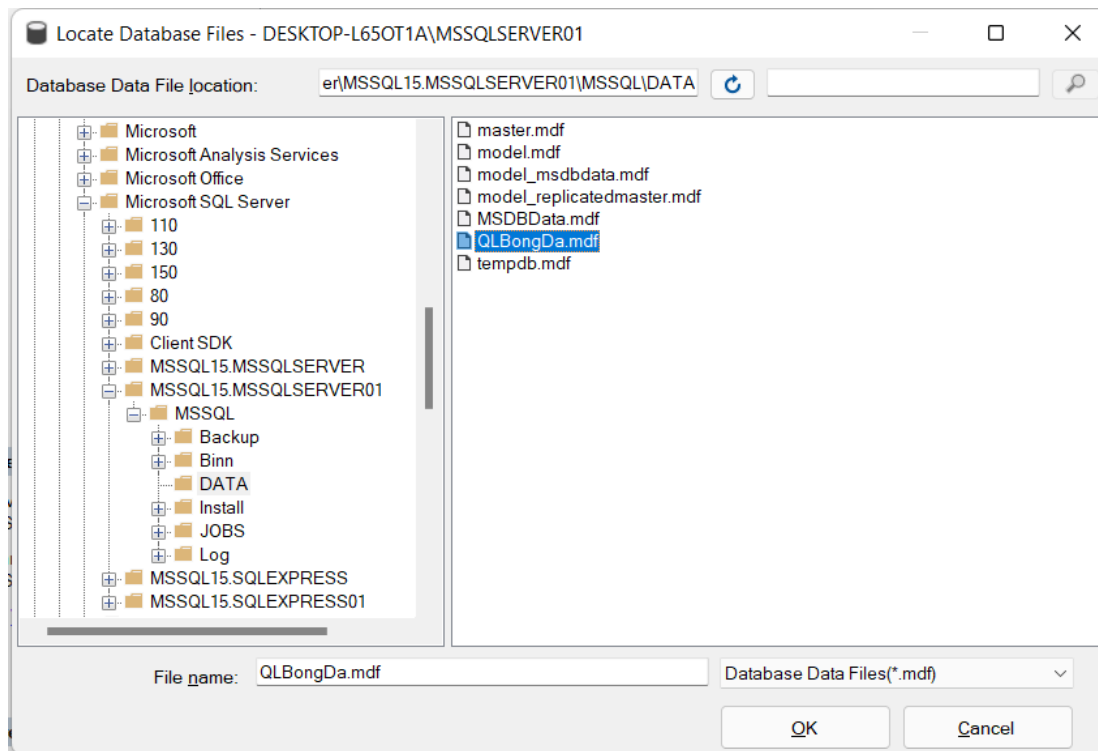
Locate Database Files - DESKTOP-L65OT1A\MSSQLSERVER01

Database Data File location: er\MSSQL15.MSSQLSERVER01\MSSQL\DATA

Microsoft
Microsoft Analysis Services
Microsoft Office
Microsoft SQL Server
110
130
150
80
90
Client SDK
MSSQL15.MSSQLSERVER
MSSQL15.MSSQLSERVER01
MSSQL
Backup
Binn
DATA
Install
JOBS
Log
MSSQL15.SQLEXPRESS
MSSQL15.SQLEXPRESS01

master.mdf
model.mdf
model_msdbdata.mdf
model_replicatedmaster.mdf
MSDBData.mdf
QLBongDa.mdf
tempdb.mdf

File name: QLBongDa.mdf
Database Data Files(*.mdf)

OK
Cancel